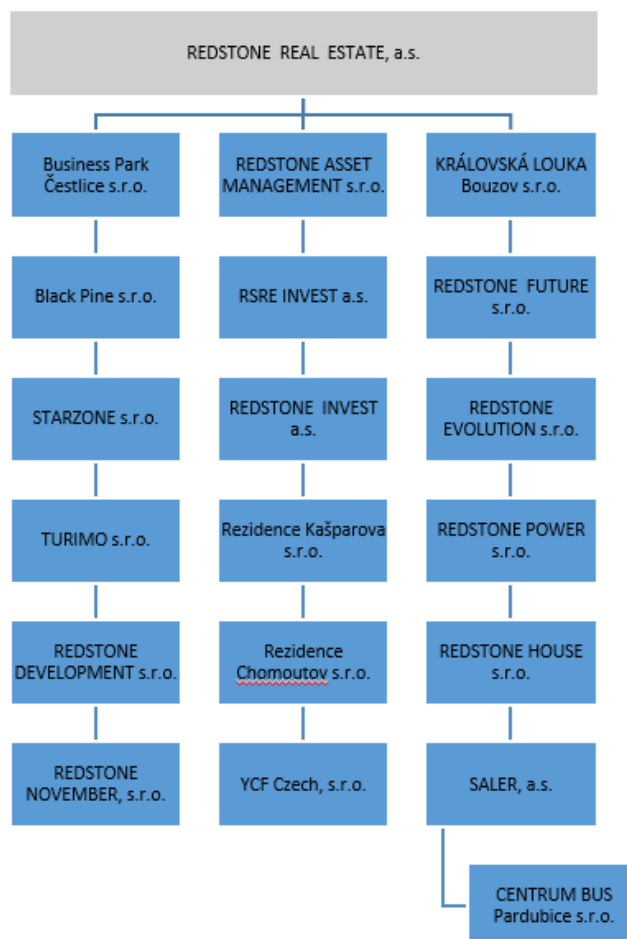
REDSTONE REAL ESTATE, a.s.

Business Park Čestlice s.r.o.

Black Pine s.r.o.

STARZONE s.r.o.

TURIMO s.r.o.

REDSTONE DEVELOPMENT s.r.o.

REDSTONE NOVEMBER, s.r.o.

REDSTONE ASSET MANAGEMENT s.r.o.

RSRE INVEST a.s.

REDSTONE INVEST a.s.

Rezidence Kašparova s.r.o.

Rezidence Chomoutov s.r.o.

YCF Czech, s.r.o.

KRÁLOVSKÁ LOUKA Bouzov s.r.o.

REDSTONE FUTURE s.r.o.

REDSTONE EVOLUTION s.r.o.

REDSTONE POWER s.r.o.

REDSTONE HOUSE s.r.o.

SALER, a.s.

CENTRUM BUS Pardubice s.r.o.